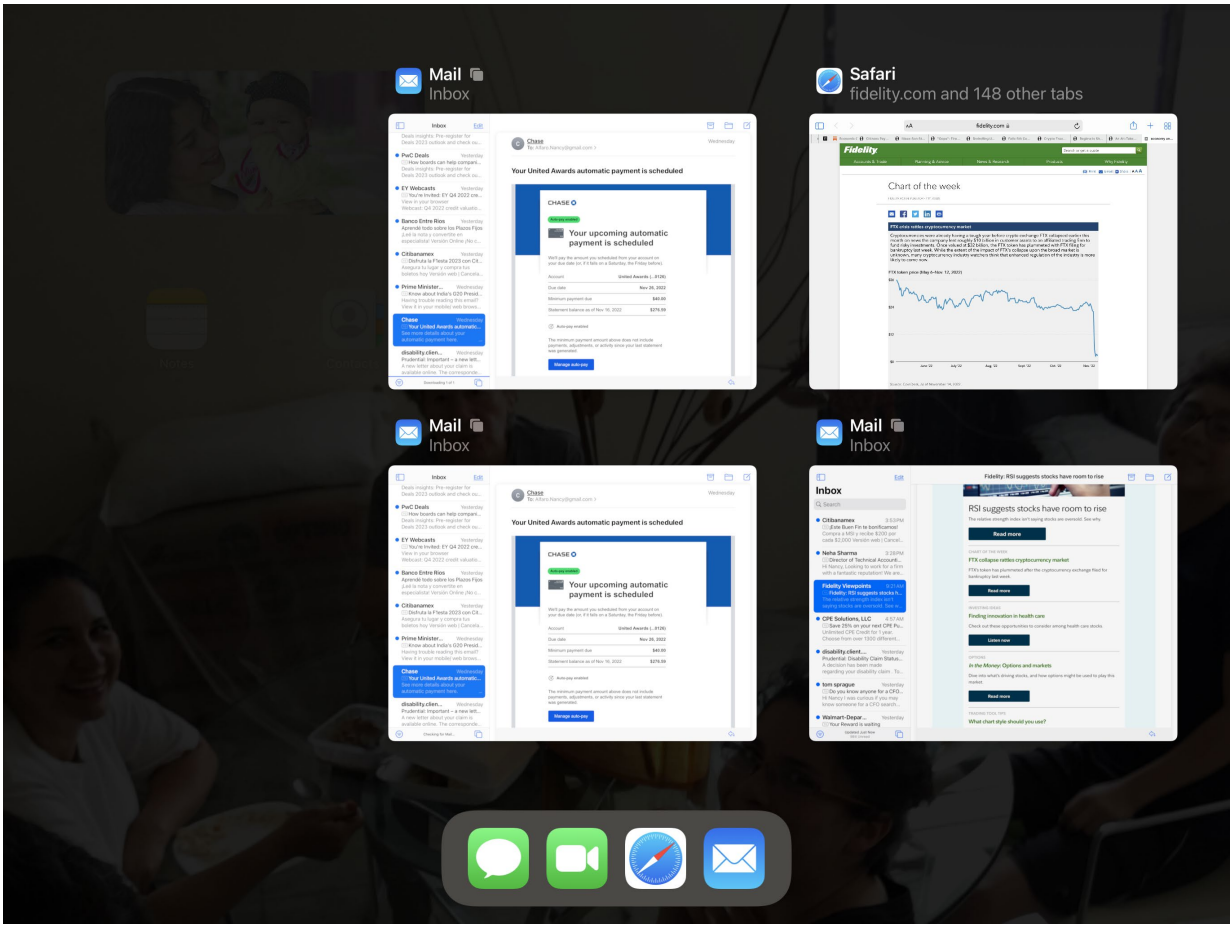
Mail
Inbox

Inbox
Edit
Deals insights: Pre-register for Deals 2023 outlook and check ou...
PwC Deals
Wednesday
How boards can help compani...
Deals insights: Pre-register for Deals 2023 outlook and check ou...
EY Webcasts
Wednesday
You're Invited: EY Q4 2022 cre...
View in your browser
Webcast: Q4 2022 credit valuati...
Banco Entre Rios
Wednesday
Aprendé todo sobre los Plazos Fijos
¡Leé la nota y convertite en especialista! Versión Online (Re:c...
Citibanamex
Wednesday
Disfruta la Fiesta 2023 con Cit...
Asegura tu lugar y compra tus boletos hoy Versión web | Cancela...
Prime Minister...
Wednesday
Know about India's G20 Presid...
Having trouble reading this email? View it in your mobile web brows...
Chase
Wednesday
Your United Awards automatic...
See more details about your automatic payment here.
disability.clien...
Wednesday
Prudential: Important – a new lett...
A new letter about your claim is available online. The correspondе...
Downloading 1 of 1

Chase
Wednesday
Your United Awards automatic payment is scheduled
CHASE
Your upcoming automatic payment is scheduled
We'll pay the amount you scheduled from your account on your due date (or, if it falls on a Saturday, the Friday before).
Account United Awards (...0126)
Due date Nov 26, 2022
Minimum payment due $40.00
Statement balance as of Nov 16, 2022 $276.59
Auto-pay enabled
The minimum payment amount above does not include payments, adjustments, or activity since your last statement was generated.
Manage auto-pay

Safari
fidelity.com and 148 other tabs

fidelity.com
Fidelity
Chart of the week
FTX crisis rattles cryptocurrency market
FTX token price (May 4–Nov 12, 2022)
June '22 July '22 Aug '22 Sept '22 Oct '22 Nov '22

Mail
Inbox

Inbox
Edit
Deals insights: Pre-register for Deals 2023 outlook and check ou...
PwC Deals
Wednesday
How boards can help compani...
Deals insights: Pre-register for Deals 2023 outlook and check ou...
EY Webcasts
Wednesday
You're Invited: EY Q4 2022 cre...
View in your browser
Webcast: Q4 2022 credit valuati...
Banco Entre Rios
Wednesday
Aprendé todo sobre los Plazos Fijos
¡Leé la nota y convertite en especialista! Versión Online (Re:c...
Citibanamex
Wednesday
Disfruta la Fiesta 2023 con Cit...
Asegura tu lugar y compra tus boletos hoy Versión web | Cancela...
Prime Minister...
Wednesday
Know about India's G20 Presid...
Having trouble reading this email? View it in your mobile web brows...
Chase
Wednesday
Your United Awards automatic...
See more details about your automatic payment here.
disability.clien...
Wednesday
Prudential: Important – a new lett...
A new letter about your claim is available online. The correspondе...
Checking for Mail...

Chase
Wednesday
Your United Awards automatic payment is scheduled
CHASE
Your upcoming automatic payment is scheduled
We'll pay the amount you scheduled from your account on your due date (or, if it falls on a Saturday, the Friday before).
Account United Awards (...0126)
Due date Nov 26, 2022
Minimum payment due $40.00
Statement balance as of Nov 16, 2022 $276.59
Auto-pay enabled
The minimum payment amount above does not include payments, adjustments, or activity since your last statement was generated.
Manage auto-pay

Mail
Inbox

Edit
Inbox
Search
Citibanamex
3:53 PM
¡Este Buen Fin te bonificamos!
Compra a MSI y recibe $200 por cada $2,000 Versión web | Cancel...
Neha Sharma
3:28 PM
Director of Technical Account...
Hi Nancy, Looking to work for a firm with a fantastic reputation? We are...
Fidelity Viewpoints
9:21 AM
Fidelity: RSI suggests stocks h...
The relative strength index isn't saying stocks are oversold. See why.
CPE Solutions, LLC
8:57 AM
Save 25% on your next CPE Pu...
Unlimited CPE Credit for 1 year. Choose from over 1500 different...
disability.client...
Yesterday
Prudential: Disability Claim Status...
A decision has been made regarding your disability claim. To...
tom sprague
Yesterday
Do you know anyone for a CFO...
Hi Nancy I was curious if you may know someone for a CFO search...
Walmart-Depar...
Yesterday
Your Reward is waiting
Updated Just Now

Fidelity: RSI suggests stocks have room to rise
RSI suggests stocks have room to rise
The relative strength index isn't saying stocks are oversold. See why.
Read more
CHART OF THE WEEK
FTX crisis rattles cryptocurrency market
FTX's token has plummeted after the cryptocurrency exchange filed for bankruptcy last week.
Read more
INVESTING IDEAS
Finding innovation in health care
Check out these opportunities to consider among health care stocks.
Listen now
OPTIONS
In the Money: Options and markets
Dive into what's driving stocks, and how options might be used to play the market.
Read more
TRADING TOOL TIPS
What chart style should you use?